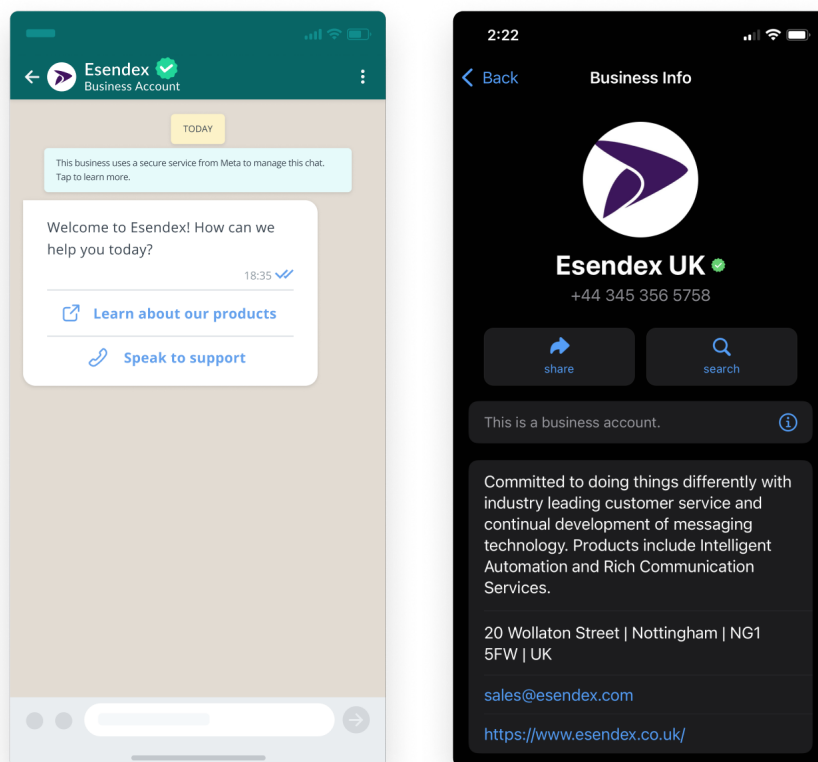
Esendex
Business Account

TODAY

This business uses a secure service from Meta to manage this chat. Tap to learn more.

Welcome to Esendex! How can we help you today?

18:35

Learn about our products

Speak to support

2:22

Back

Business Info

Esendex UK

+44 345 356 5758

share

search

This is a business account.

Committed to doing things differently with industry leading customer service and continual development of messaging technology. Products include Intelligent Automation and Rich Communication Services.

20 Wollaton Street | Nottingham | NG1 5FW | UK

sales@esendex.com

https://www.esendex.co.uk/